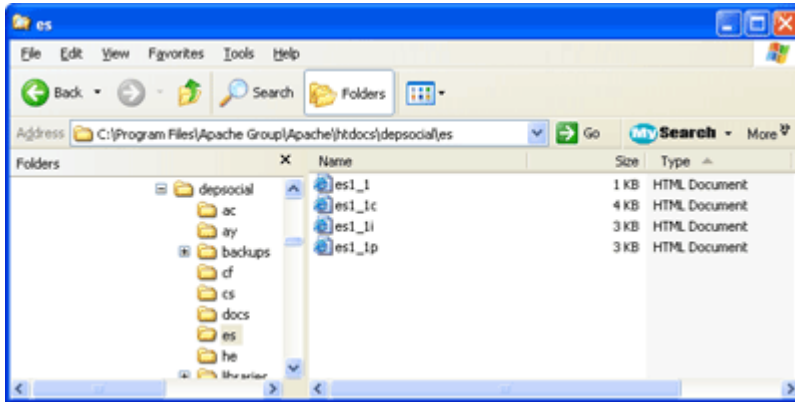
es

File Edit View Favorites Tools Help

Back Search Folders

Address C:\Program Files\Apache Group\Apache\htdocs\depsocial\es Go MySearch More

Folders ×

depsocial
ac
ay
backups
cf
cs
docs
es
he
libraries

| Name | Size | Type |
|---|---|---|
| es1_1 | 1 KB | HTML Document |
| es1_1c | 4 KB | HTML Document |
| es1_1i | 3 KB | HTML Document |
| es1_1p | 3 KB | HTML Document |